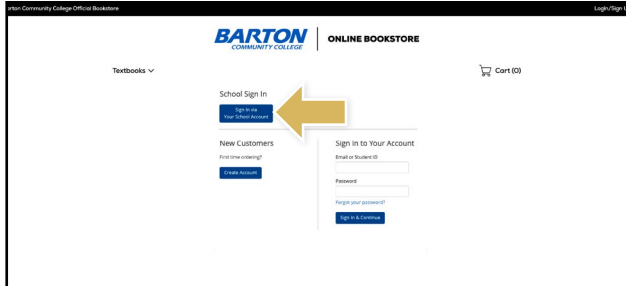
arton Community College Official Bookstore

Login/Sign U

BARTON COMMUNITY COLLEGE | ONLINE BOOKSTORE

Textbooks

Cart (0)

School Sign In

Sign In via Your School Account

New Customers

First time ordering?

Create Account

Sign In to Your Account

Email or Student ID

Password

Forgot your password?

Sign In & Continue